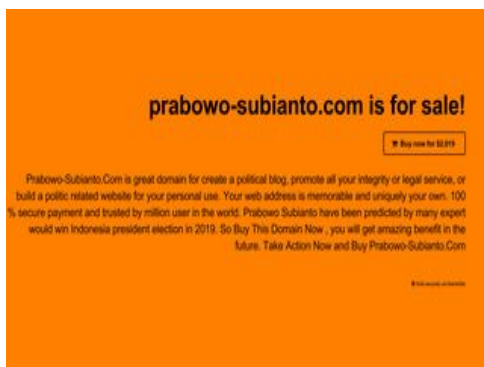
prabowo-subianto.com is for sale!

Buy now for $2,819

Prabowo-Subianto.Com is great domain for create a political blog, promote all your integrity or legal service, or build a politic related website for your personal use. Your web address is memorable and uniquely your own. 100 % secure payment and trusted by million user in the world. Prabowo Subianto have been predicted by many expert would win Indonesia president election in 2019. So Buy This Domain Now , you will get amazing benefit in the future. Take Action Now and Buy Prabowo-Subianto.Com

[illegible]